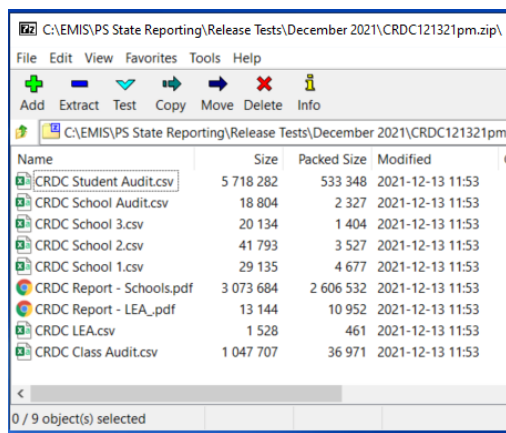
7z C:\EMIS\PS State Reporting\Release Tests\December 2021\CRDC121321pm.zip\

File Edit View Favorites Tools Help

Add Extract Test Copy Move Delete Info

C:\EMIS\PS State Reporting\Release Tests\December 2021\CRDC121321pm

| Name | Size | Packed Size | Modified |
|---|---|---|---|
| CRDC Student Audit.csv | 5 718 282 | 533 348 | 2021-12-13 11:53 |
| CRDC School Audit.csv | 18 804 | 2 327 | 2021-12-13 11:53 |
| CRDC School 3.csv | 20 134 | 1 404 | 2021-12-13 11:53 |
| CRDC School 2.csv | 41 793 | 3 527 | 2021-12-13 11:53 |
| CRDC School 1.csv | 29 135 | 4 677 | 2021-12-13 11:53 |
| CRDC Report - Schools.pdf | 3 073 684 | 2 606 532 | 2021-12-13 11:53 |
| CRDC Report - LEA_.pdf | 13 144 | 10 952 | 2021-12-13 11:53 |
| CRDC LEA.csv | 1 528 | 461 | 2021-12-13 11:53 |
| CRDC Class Audit.csv | 1 047 707 | 36 971 | 2021-12-13 11:53 |

0 / 9 object(s) selected